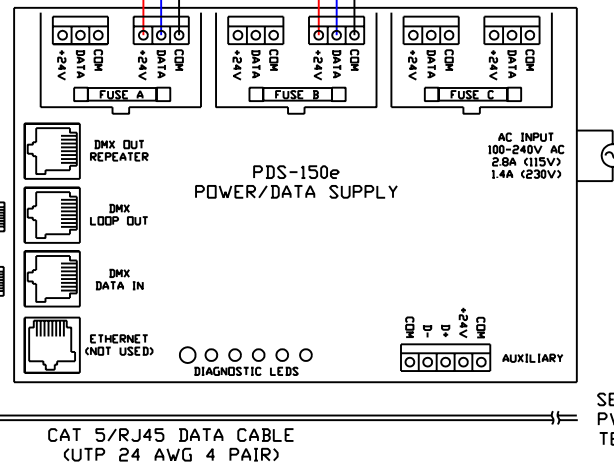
+24V DATA COM
+24V DATA COM
FUSE A
+24V DATA COM
+24V DATA COM
FUSE B
+24V DATA COM
+24V DATA COM
FUSE C

DMX OUT REPEATER

DMX LOOP OUT

DMX DATA IN

ETHERNET (NOT USED)

PDS-150e
POWER/DATA SUPPLY

AC INPUT
100-240V AC
2.8A (115V)
1.4A (230V)

COM D- D+ +24V COM

AUXILIARY

DIAGNOSTIC LEDS

CAT 5/RJ45 DATA CABLE
(UTP 24 AWG 4 PAIR)

SE
PV
TE